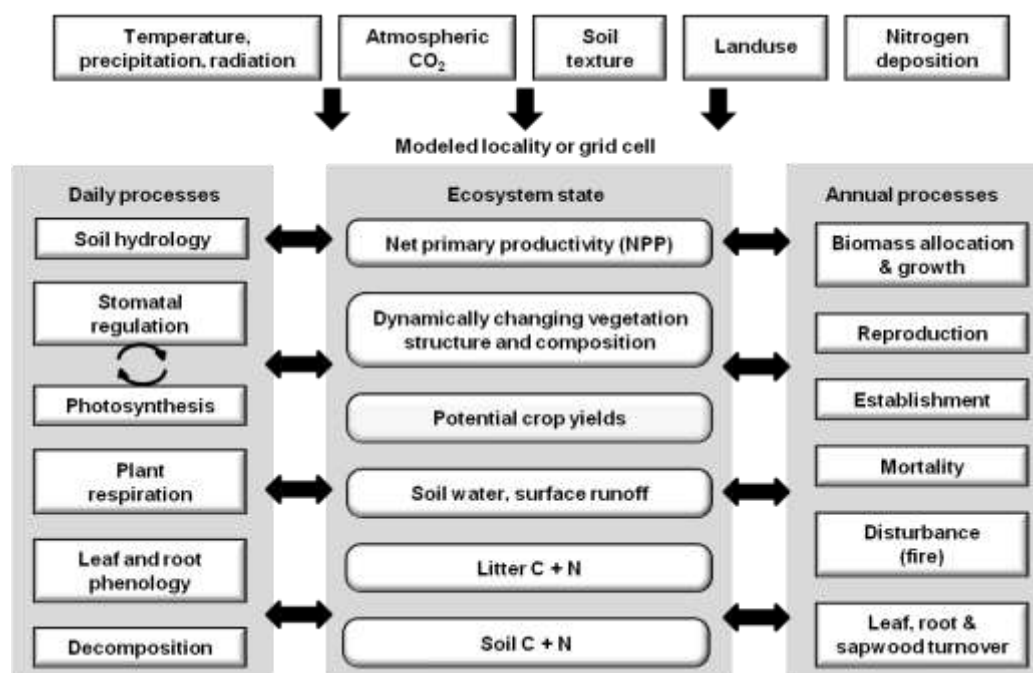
Temperature, precipitation, radiation

Atmospheric $CO_2$

Soil texture

Landuse

Nitrogen deposition

Modeled locality or grid cell

Daily processes

Soil hydrology

Stomatal regulation

Photosynthesis

Plant respiration

Leaf and root phenology

Decomposition

Ecosystem state

Net primary productivity (NPP)

Dynamically changing vegetation structure and composition

Potential crop yields

Soil water, surface runoff

Litter C + N

Soil C + N

Annual processes

Biomass allocation & growth

Reproduction

Establishment

Mortality

Disturbance (fire)

Leaf, root & sapwood turnover